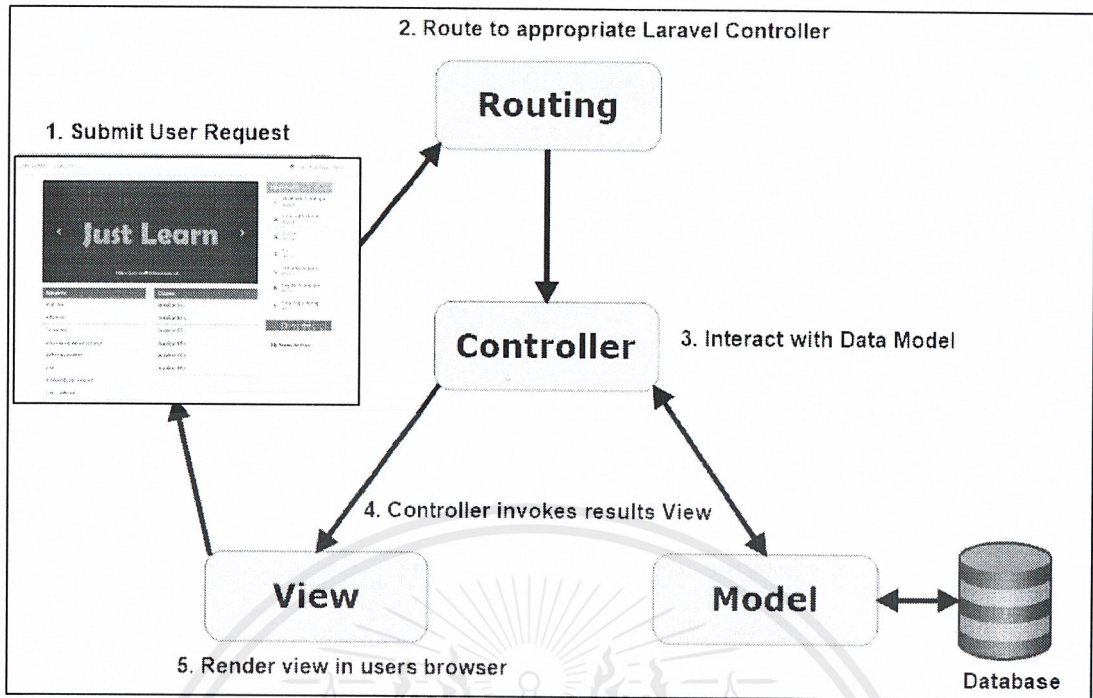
2. Route to appropriate Laravel Controller

Routing

1. Submit User Request

Just Learn

Controller

3. Interact with Data Model

4. Controller invokes results View

View

Model

5. Render view in users browser

Database